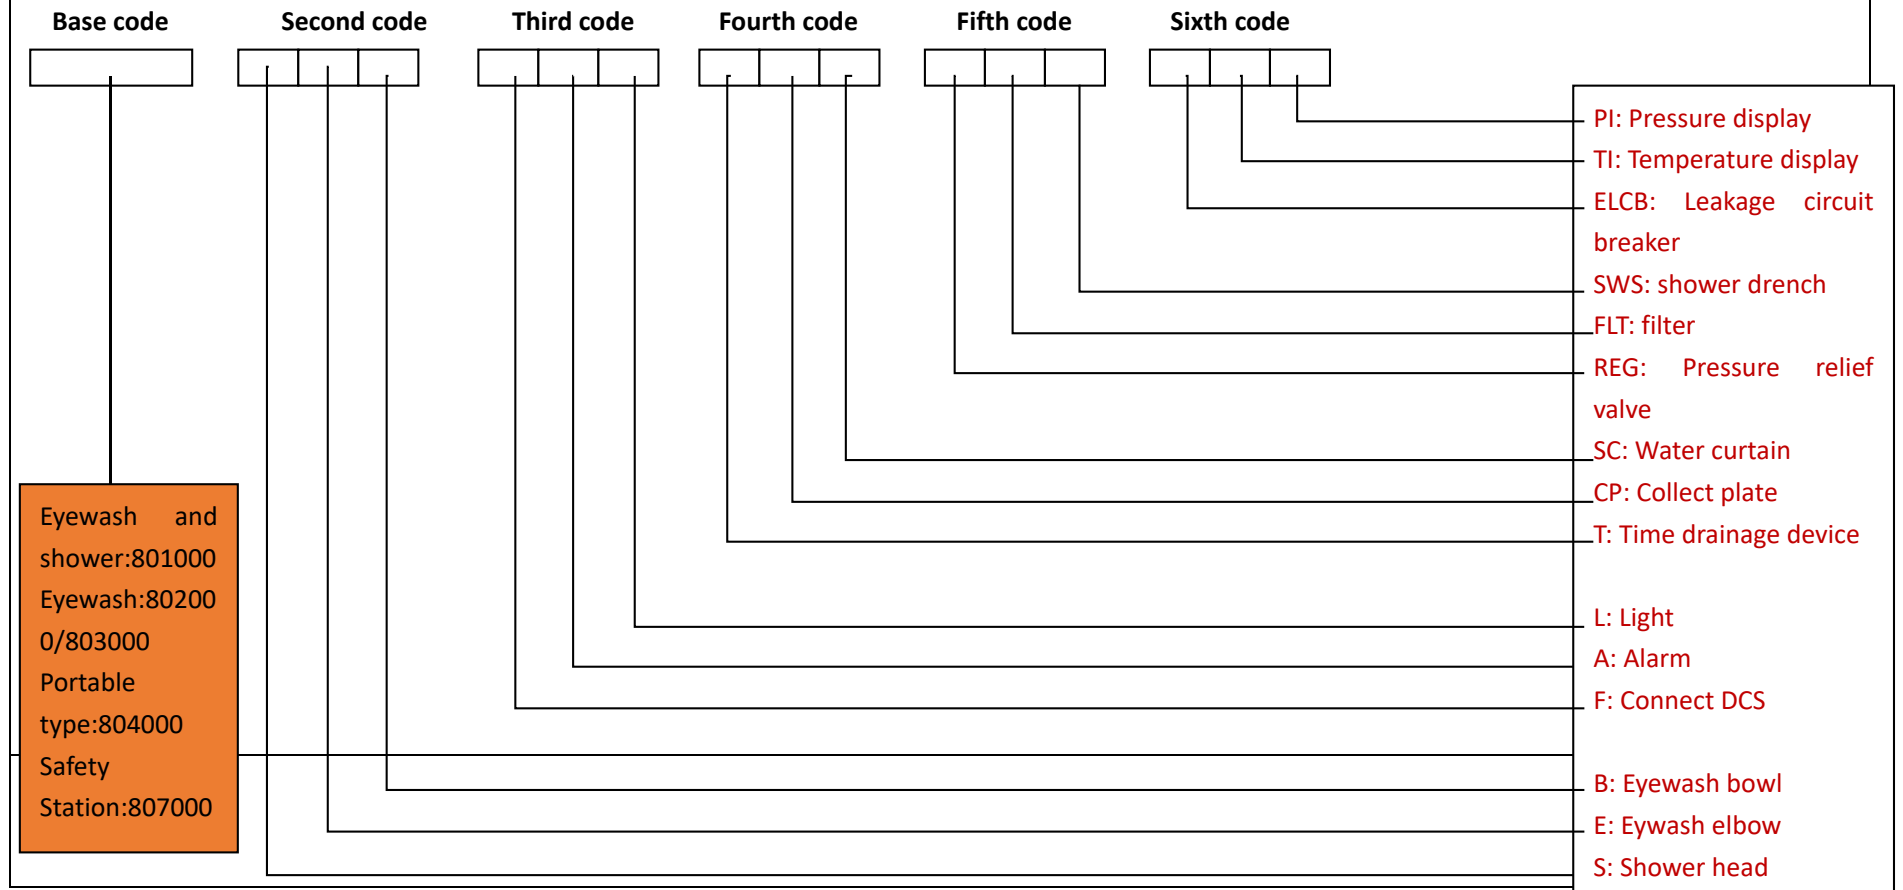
Base code Second code Third code Fourth code Fifth code Sixth code

Eyewash and shower:801000
Eyewash:802000/803000
Portable type:804000
Safety Station:807000

PI: Pressure display
TI: Temperature display
ELCB: Leakage circuit breaker
SWS: shower drench
FLT: filter
REG: Pressure relief valve
SC: Water curtain
CP: Collect plate
T: Time drainage device
L: Light
A: Alarm
F: Connect DCS
B: Eyewash bowl
E: Eywash elbow
S: Shower head